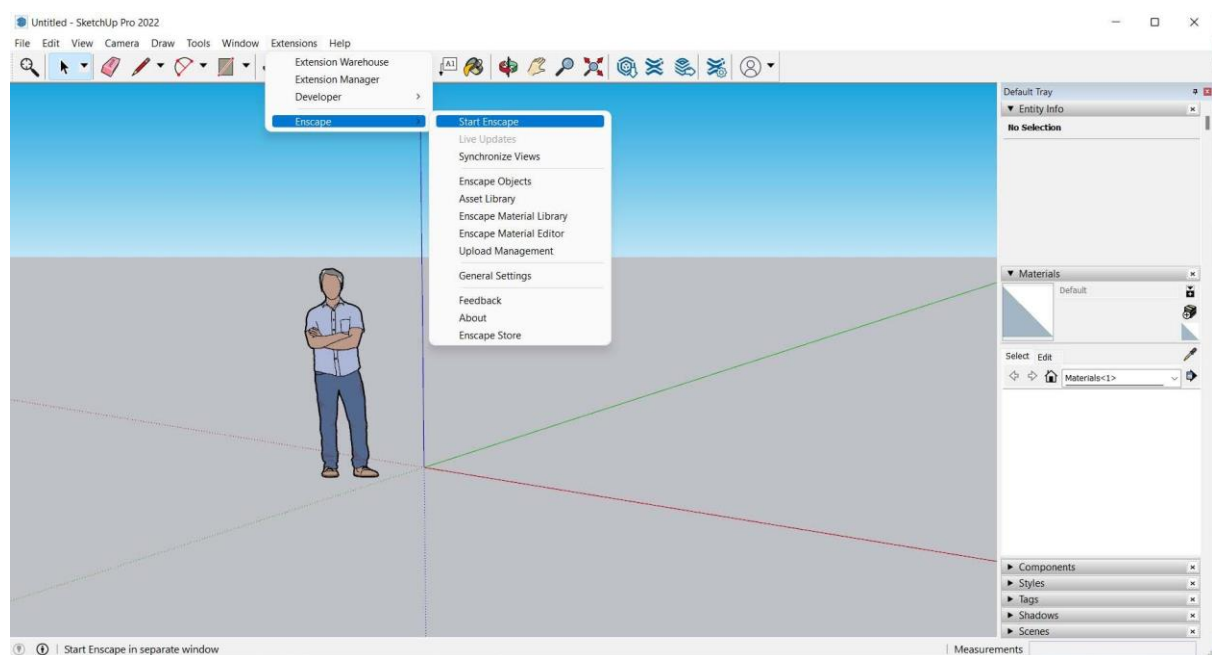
Untitled - SketchUp Pro 2022

File Edit View Camera Draw Tools Window Extensions Help

Extension Warehouse
Extension Manager
Developer
Enscape

Start Enscape
Live Updates
Synchronize Views
Enscape Objects
Asset Library
Enscape Material Library
Enscape Material Editor
Upload Management
General Settings
Feedback
About
Enscape Store

Default Tray
▼ Entity Info
No Selection

▼ Materials
Default

Select Edit
Materials<1>

► Components
► Styles
► Tags
► Shadows
► Scenes

Start Enscape in separate window

Measurements